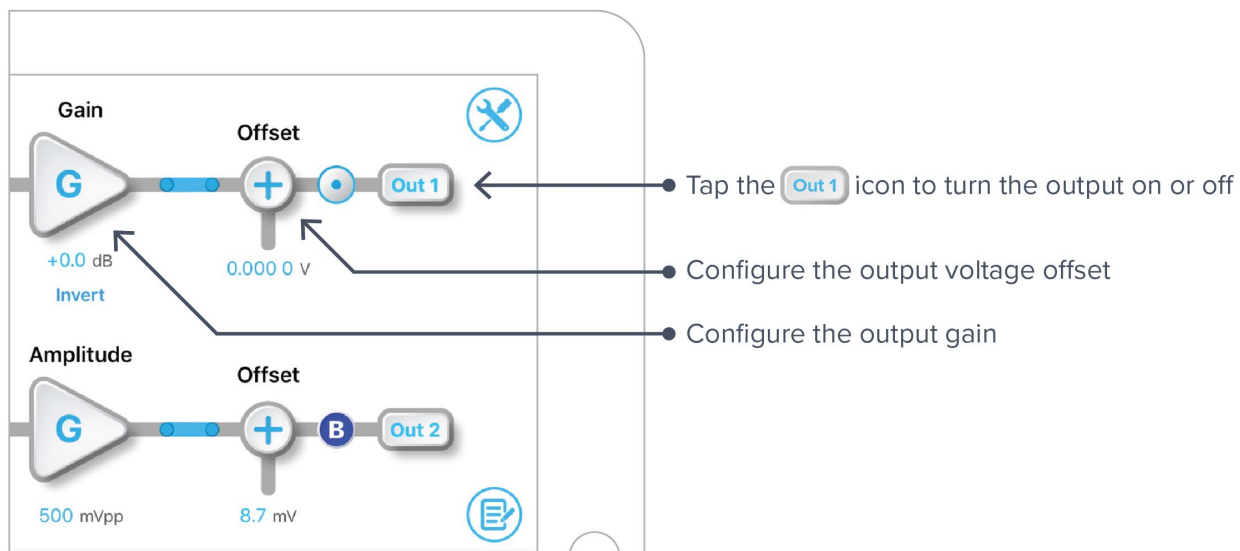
Gain

Offset

G

+

Out 1

+0.0 dB

Invert

0.000 0 V

Amplitude

Offset

G

+

B

Out 2

500 mVpp

8.7 mV

Tap the Out 1 icon to turn the output on or off

Configure the output voltage offset

Configure the output gain